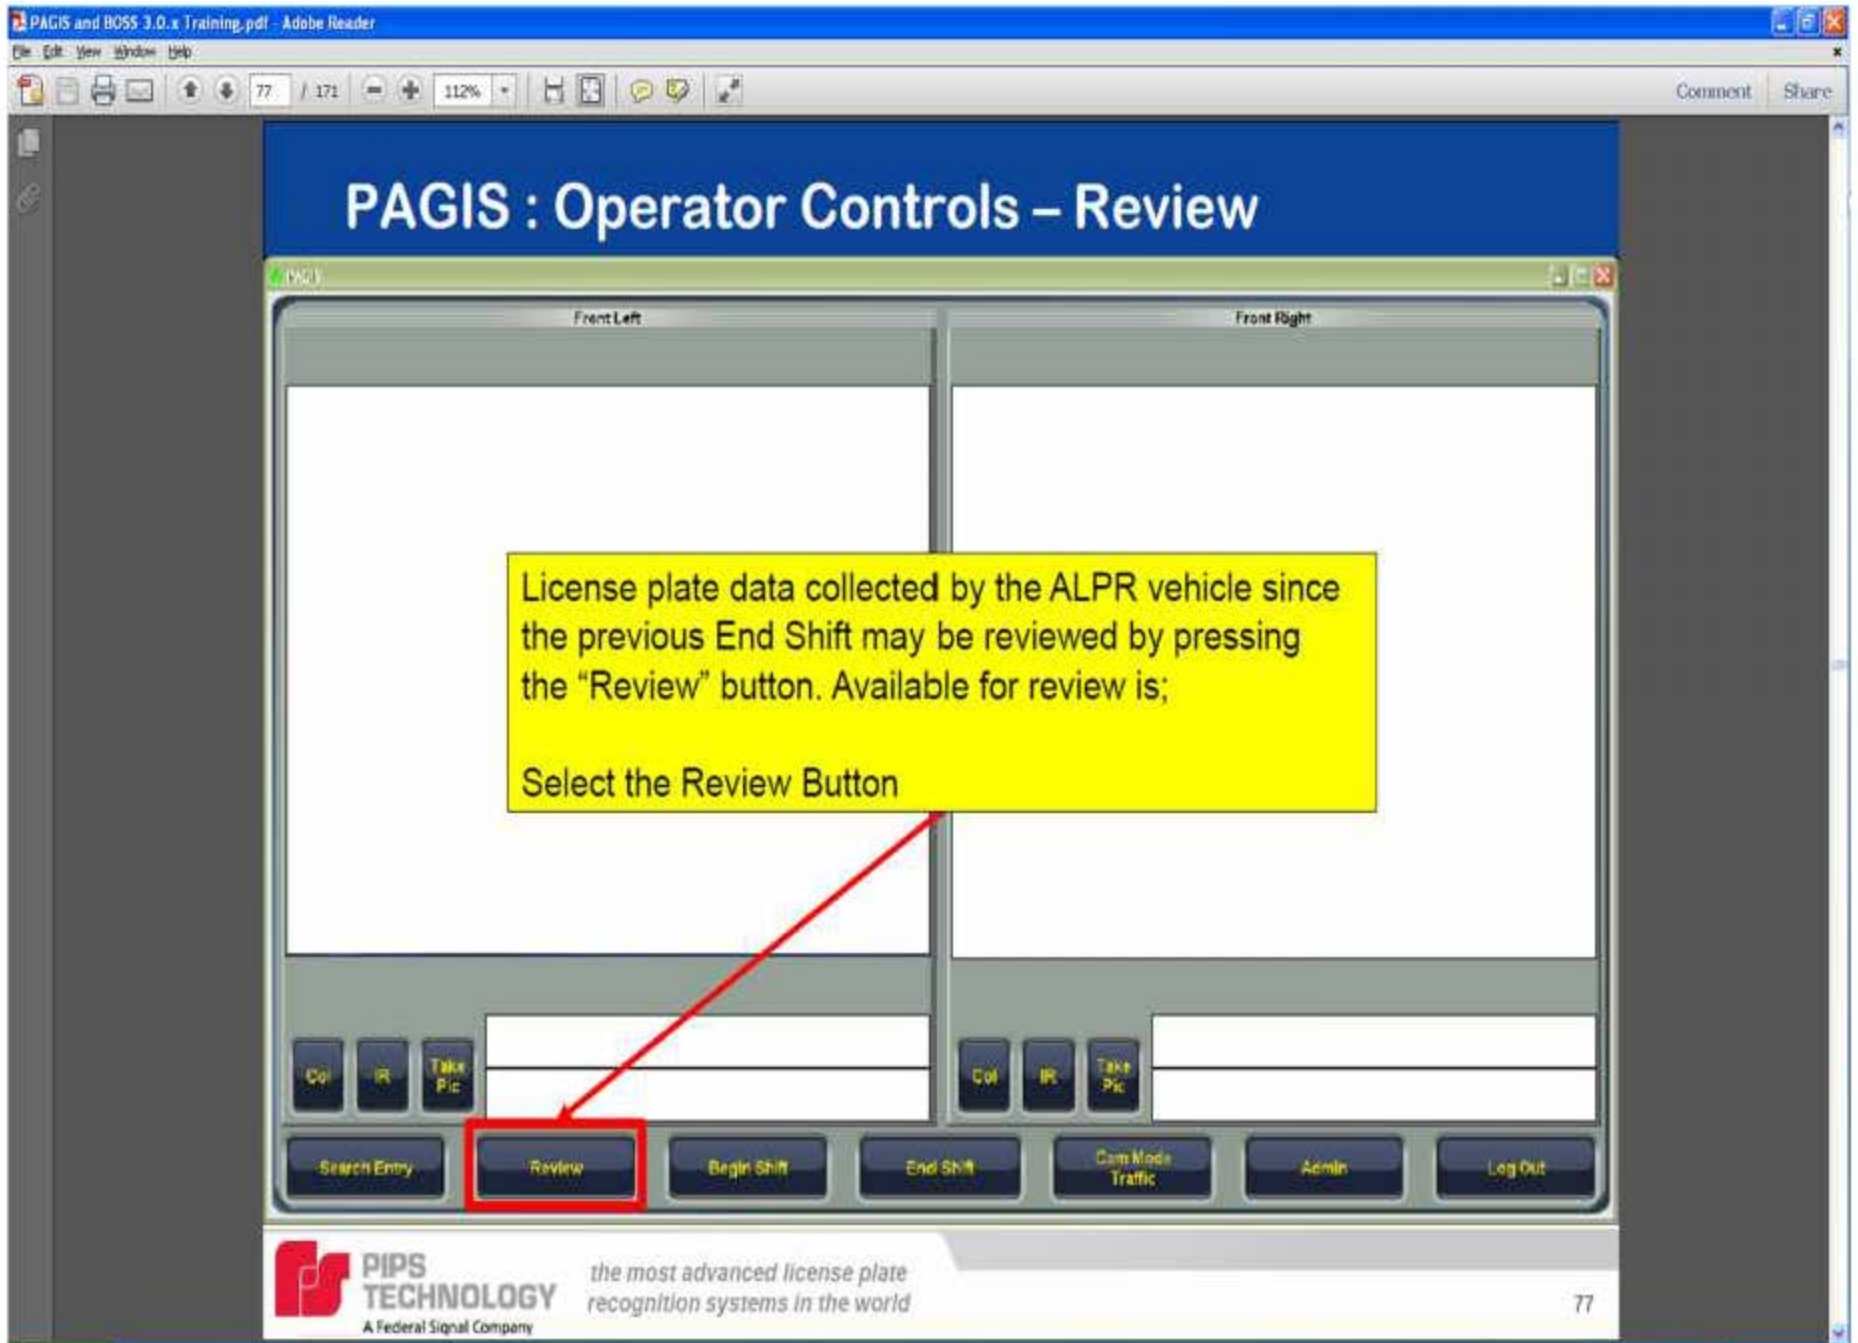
PAGIS and BOSS 3.0.x Training.pdf - Adobe Reader

File Edit View Window Help

77 / 171 112%

Comment Share

PAGIS : Operator Controls – Review

PAGIS

Front Left

Front Right

License plate data collected by the ALPR vehicle since the previous End Shift may be reviewed by pressing the "Review" button. Available for review is;

Select the Review Button

Col IR Take Pic

Col IR Take Pic

Search Entry Review Begin Shift End Shift Cam Mode Traffic Admin Log Out

PIPS TECHNOLOGY
A Federal Signal Company

the most advanced license plate recognition systems in the world

77